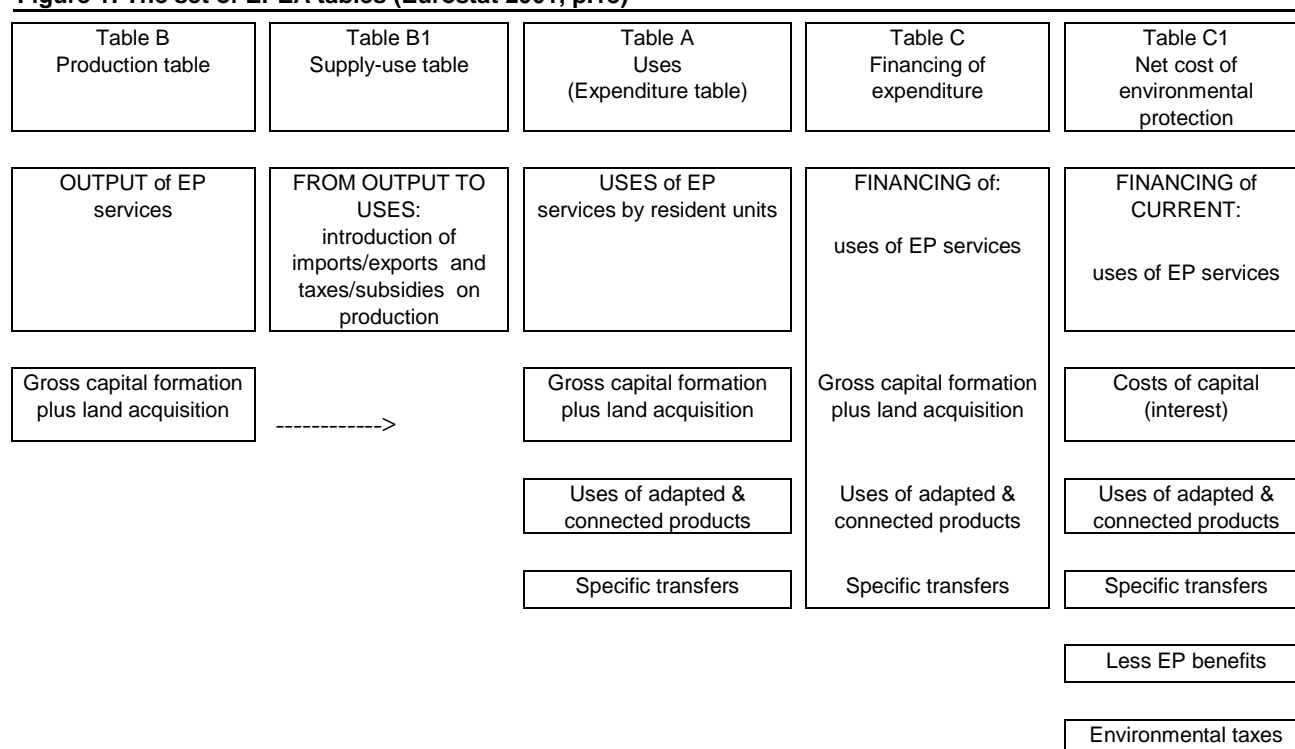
Figure 1. The set of EPEA tables (Eurostat 2001, p.16)

Table B
Production table

Table B1
Supply-use table

Table A
Uses
(Expenditure table)

Table C
Financing of expenditure

Table C1
Net cost of environmental protection

OUTPUT of EP services

FROM OUTPUT TO USES:
introduction of imports/exports and taxes/subsidies on production

USES of EP services by resident units

FINANCING of:

uses of EP services

FINANCING of CURRENT:

uses of EP services

Gross capital formation plus land acquisition

------------>

Gross capital formation plus land acquisition

Gross capital formation plus land acquisition

Costs of capital (interest)

Uses of adapted & connected products

Uses of adapted & connected products

Uses of adapted & connected products

Specific transfers

Specific transfers

Specific transfers

Less EP benefits

Environmental taxes